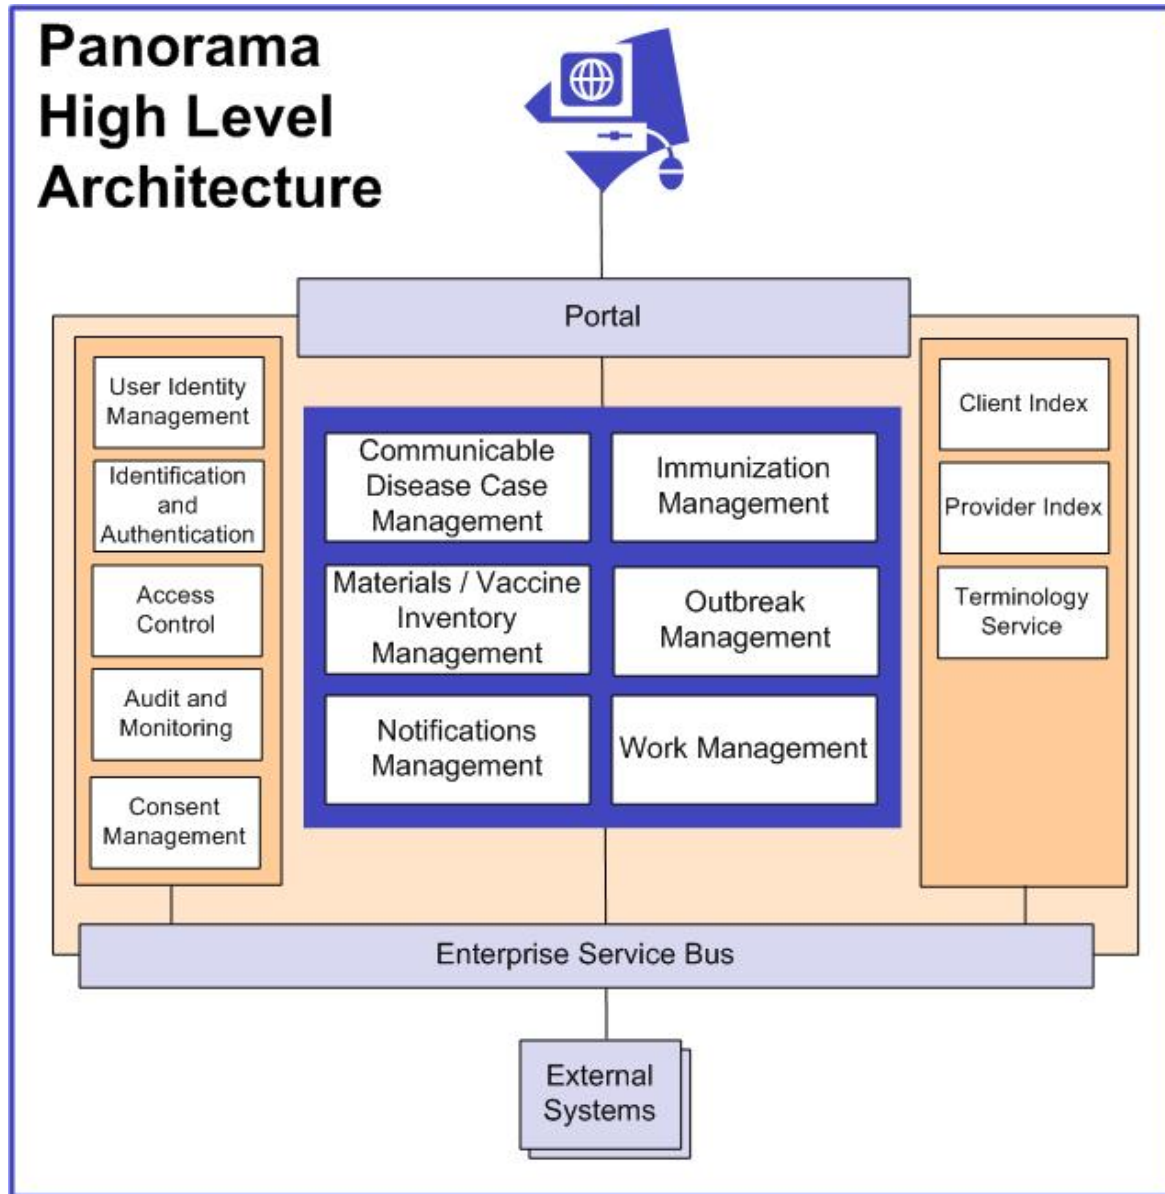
Panorama
High Level
Architecture

Portal

User Identity Management

Identification and Authentication

Access Control

Audit and Monitoring

Consent Management

Communicable Disease Case Management

Immunization Management

Materials / Vaccine Inventory Management

Outbreak Management

Notifications Management

Work Management

Client Index

Provider Index

Terminology Service

Enterprise Service Bus

External Systems